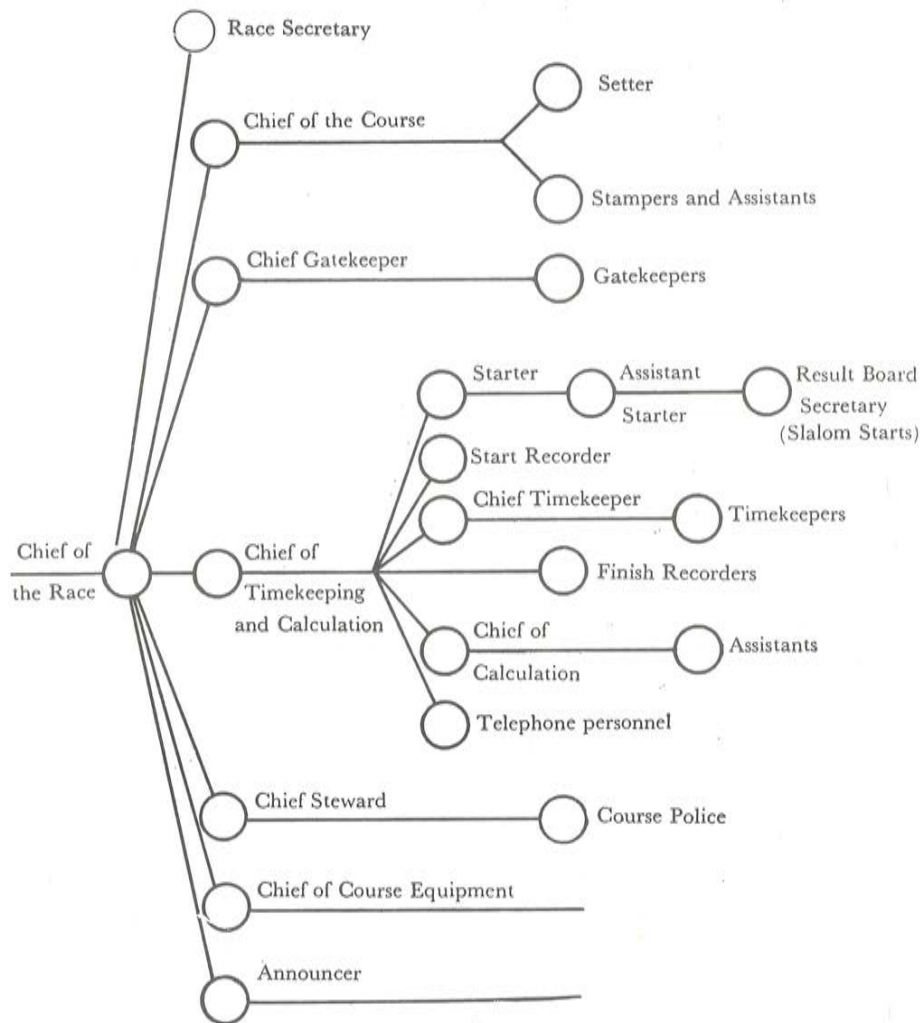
Race Secretary

Chief of the Course

Setter

Stampers and Assistants

Chief Gatekeeper

Gatekeepers

Starter

Assistant Starter

Result Board Secretary (Slalom Starts)

Start Recorder

Chief Timekeeper

Timekeepers

Chief of the Race

Chief of Timekeeping and Calculation

Finish Recorders

Chief of Calculation

Assistants

Telephone personnel

Chief Steward

Course Police

Chief of Course Equipment

Announcer